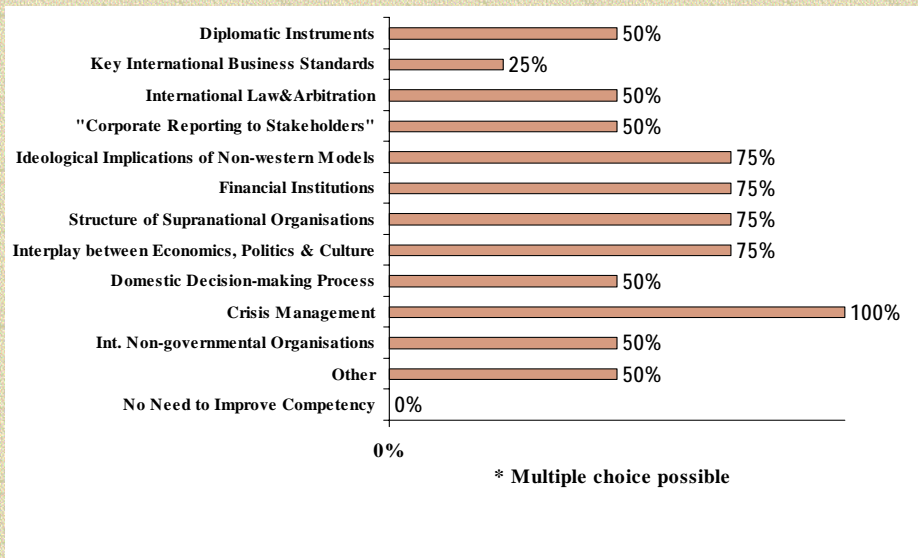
Diplomatic Instruments 50%
Key International Business Standards 25%
International Law&Arbitration 50%
"Corporate Reporting to Stakeholders" 50%
Ideological Implications of Non-western Models 75%
Financial Institutions 75%
Structure of Supranational Organisations 75%
Interplay between Economics, Politics & Culture 75%
Domestic Decision-making Process 50%
Crisis Management 100%
Int. Non-governmental Organisations 50%
Other 50%
No Need to Improve Competency 0%

0%

* Multiple choice possible